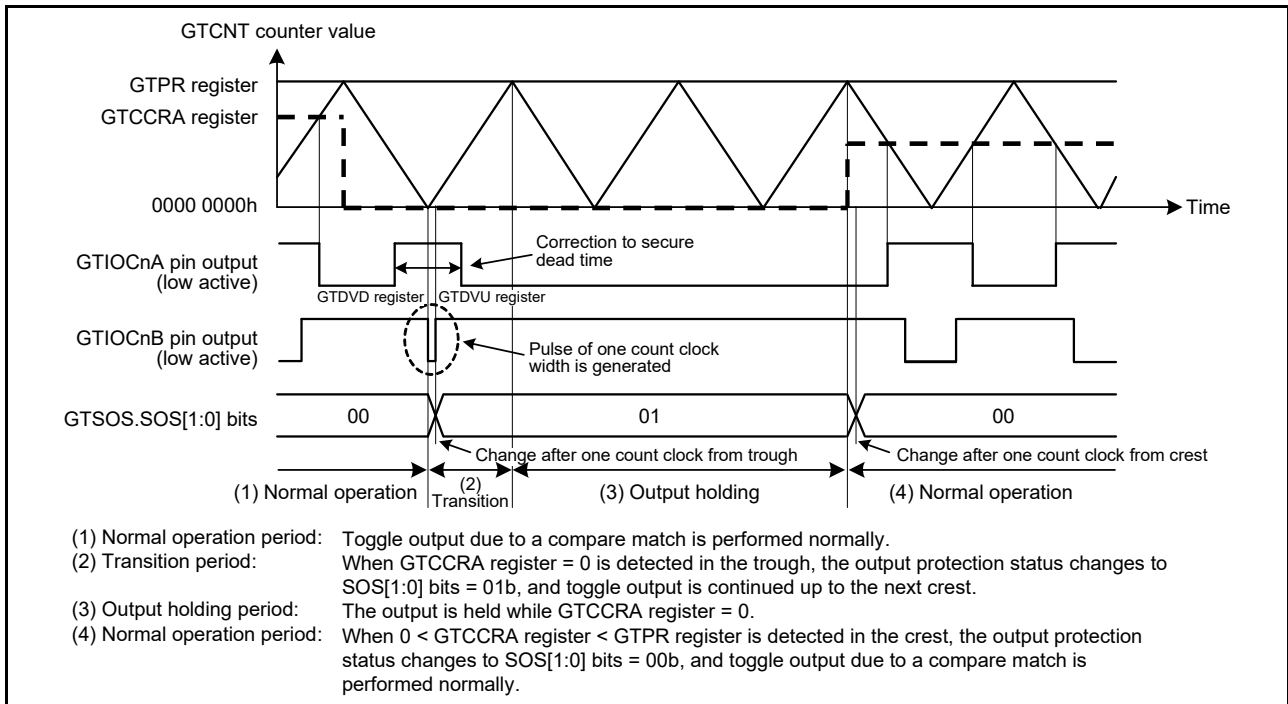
GTCNT counter value

GTPR register

GTCCRA register

0000 0000h

Time

GTIOCnA pin output (low active)

Correction to secure dead time

GTDVD register

GTDVU register

GTIOCnB pin output (low active)

Pulse of one count clock width is generated

GTSOS.SOS[1:0] bits

00

01

00

Change after one count clock from trough

Change after one count clock from crest

(1) Normal operation

(2) Transition

(3) Output holding

(4) Normal operation

(1) Normal operation period: Toggle output due to a compare match is performed normally.
(2) Transition period: When GTCCRA register = 0 is detected in the trough, the output protection status changes to SOS[1:0] bits = 01b, and toggle output is continued up to the next crest.
(3) Output holding period: The output is held while GTCCRA register = 0.
(4) Normal operation period: When 0 < GTCCRA register < GTPR register is detected in the crest, the output protection status changes to SOS[1:0] bits = 00b, and toggle output due to a compare match is performed normally.